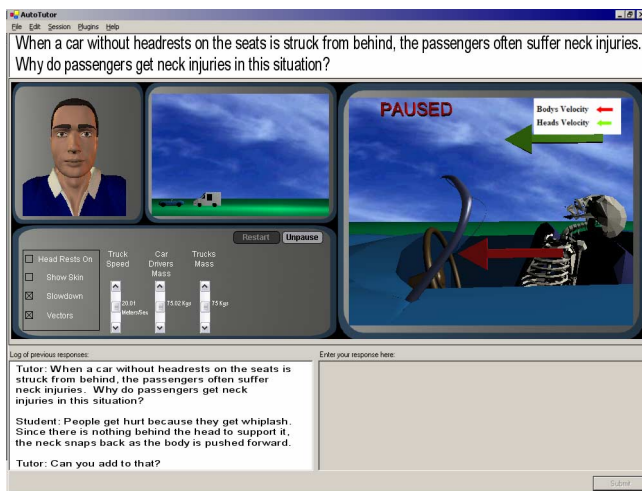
AutoTutor

File Edit Session Plugins Help

When a car without headrests on the seats is struck from behind, the passengers often suffer neck injuries. Why do passengers get neck injuries in this situation?

PAUSED

Bodys Velocity
Heads Velocity

Restart Unpause

Head Rests On
Show Skin
Slowdown
Vectors

Truck Speed
Car Drivers Mass
Trucks Mass

20.01 Meters/Sec
75.02 Kgs
75 Kgs

Log of previous responses:

Tutor: When a car without headrests on the seats is struck from behind, the passengers often suffer neck injuries. Why do passengers get neck injuries in this situation?

Student: People get hurt because they get whiplash. Since there is nothing behind the head to support it, the neck snaps back as the body is pushed forward.

Tutor: Can you add to that?

Enter your response here:

Submit